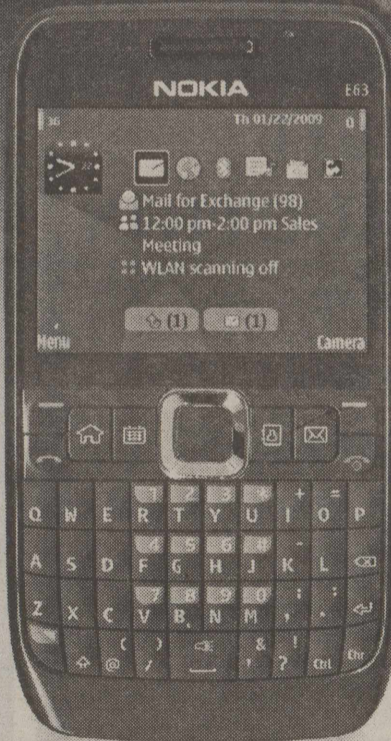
NOKIA
E63

3G
Th 01/22/2009

Mail for Exchange (98)
12:00 pm-2:00 pm Sales Meeting
WLAN scanning off

(1)
(1)

Menu
Camera

Q W E R T Y U I O P
1 2 3 * + =
A S D F G H J K L
4 5 6 # -
Z X C V B N M , .
7 8 9 0 ; :
( ) & !
@ / ' ?
Ctrl Chr